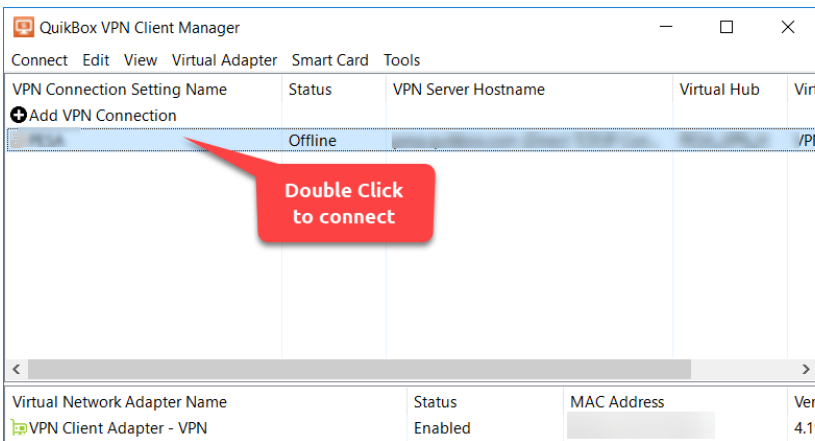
QuikBox VPN Client Manager

Connect Edit View Virtual Adapter Smart Card Tools

| VPN Connection Setting Name | Status | VPN Server Hostname | Virtual Hub | Virt |
|---|---|---|---|---|
| Add VPN Connection | | | | |
| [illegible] | Offline | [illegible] | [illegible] | /P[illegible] |

Double Click to connect

| Virtual Network Adapter Name | Status | MAC Address | Ver |
|---|---|---|---|
| VPN Client Adapter - VPN | Enabled | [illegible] | 4.1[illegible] |